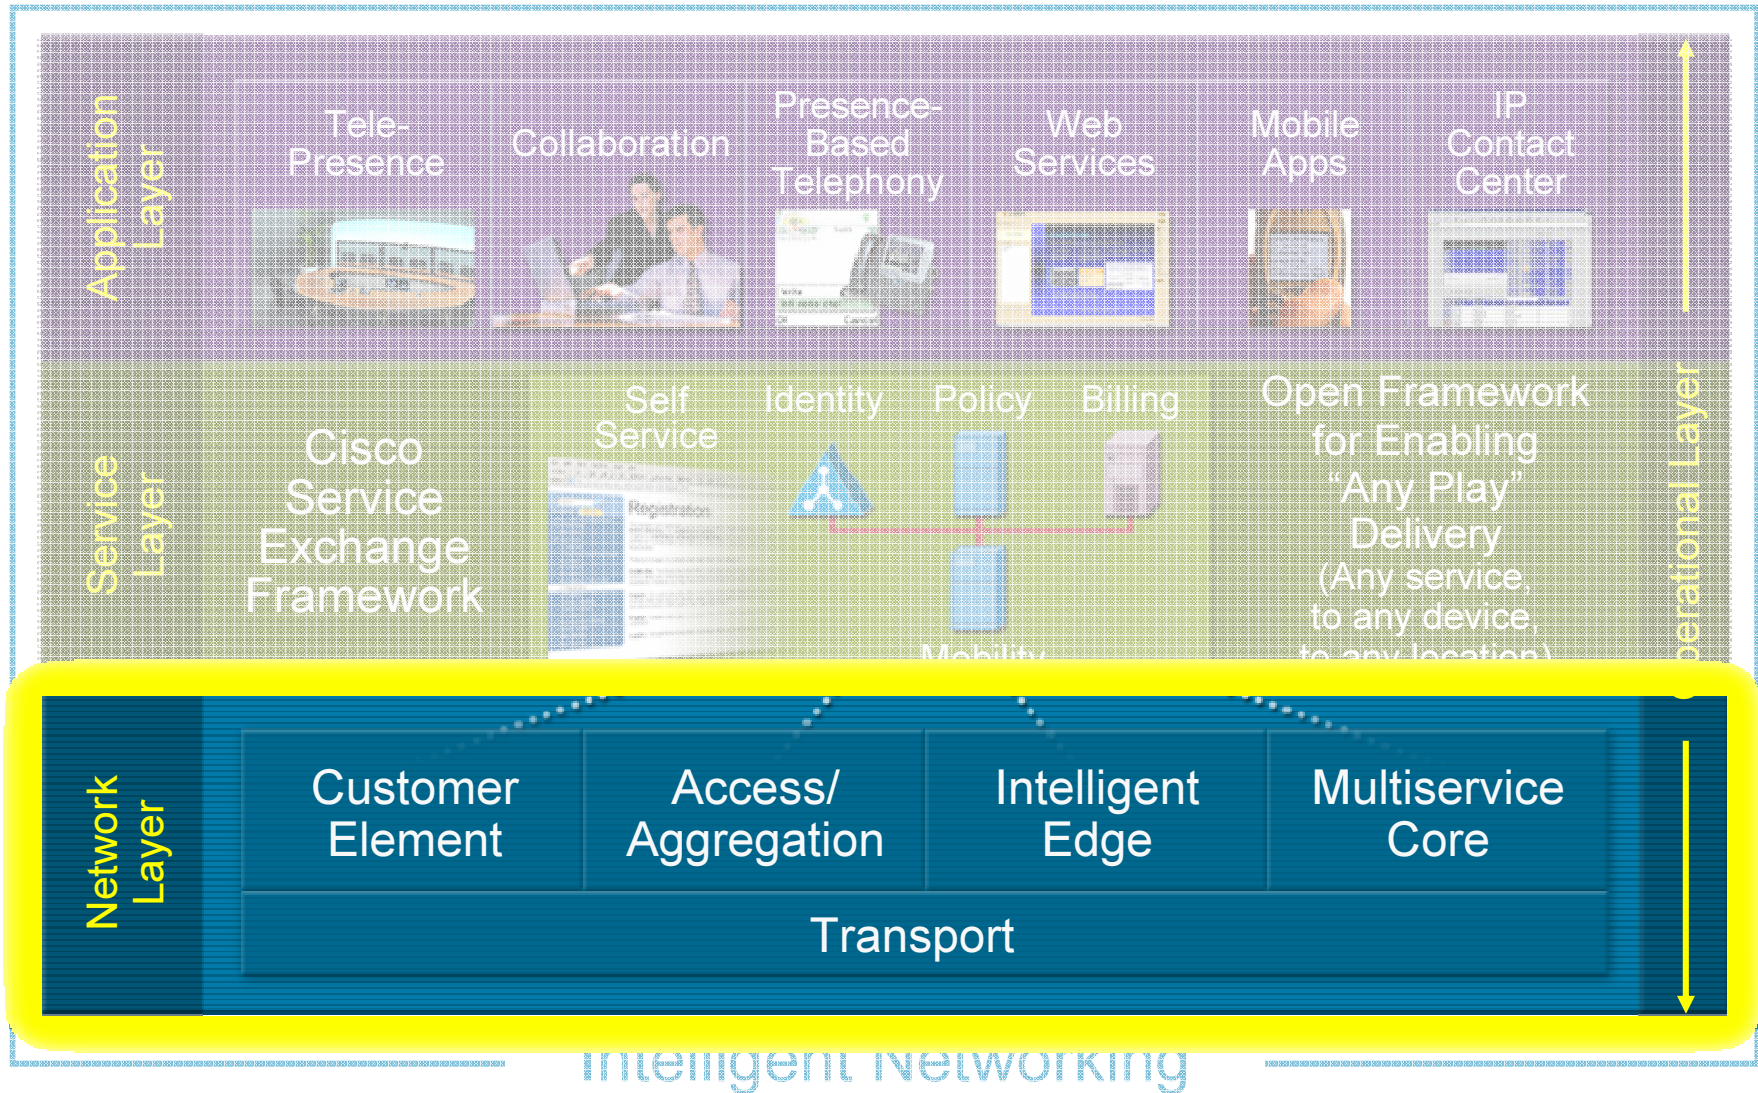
Application Layer

Tele-Presence

Collaboration

Presence-Based Telephony

Web Services

Mobile Apps

IP Contact Center

Service Layer

Cisco Service Exchange Framework

Self Service

Identity

Policy

Billing

Mobility

Open Framework for Enabling "Any Play" Delivery (Any service, to any device, to any location)

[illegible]perational Layer

Network Layer

Customer Element

Access/ Aggregation

Intelligent Edge

Multiservice Core

Transport

Intelligent Networking